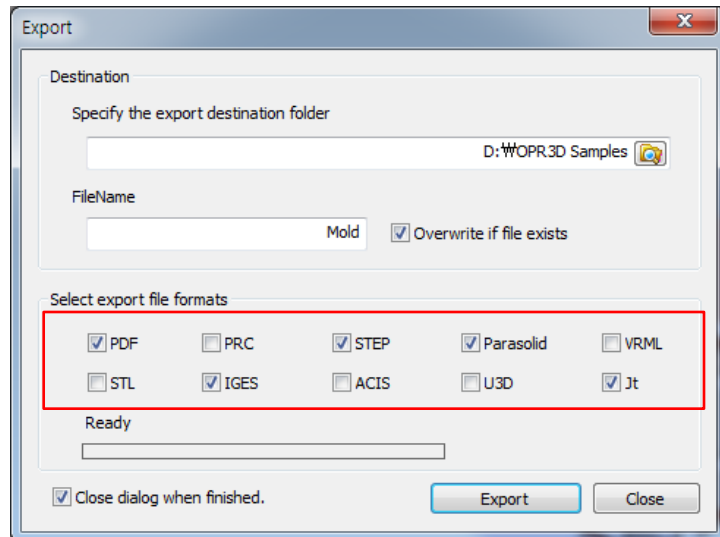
Export

Destination

Specify the export destination folder

D:₩OPR3D Samples

FileName

Mold

Overwrite if file exists

Select export file formats

PDF
PRC
STEP
Parasolid
VRML
STL
IGES
ACIS
U3D
Jt

Ready

Close dialog when finished.

Export

Close